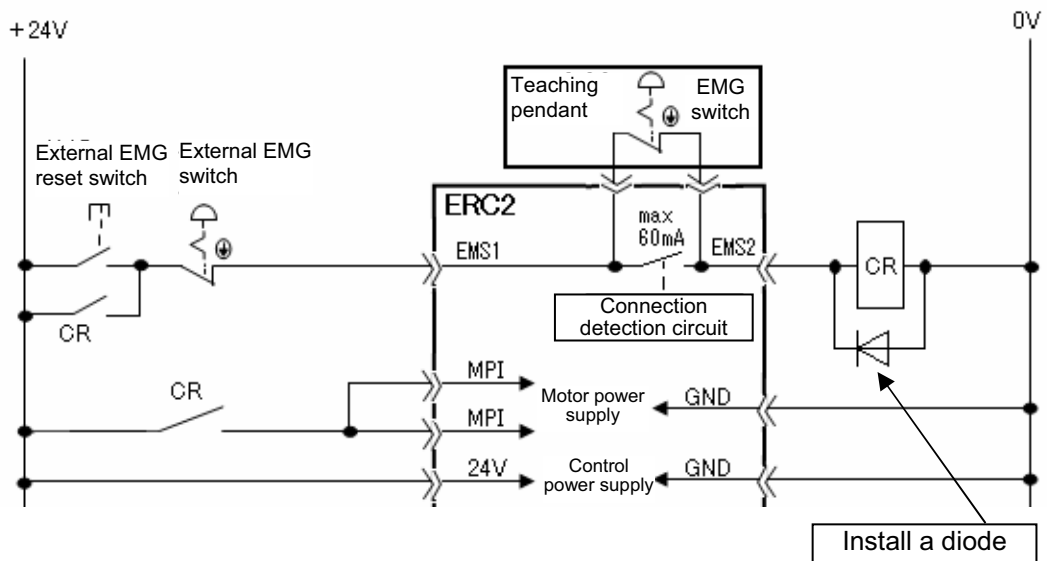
+24V

0V

Teaching pendant

EMG switch

External EMG reset switch

External EMG switch

ERC2

max 60mA

EMS1

EMS2

CR

CR

Connection detection circuit

CR

MPI

MPI

Motor power supply

GND

24V

Control power supply

GND

Install a diode